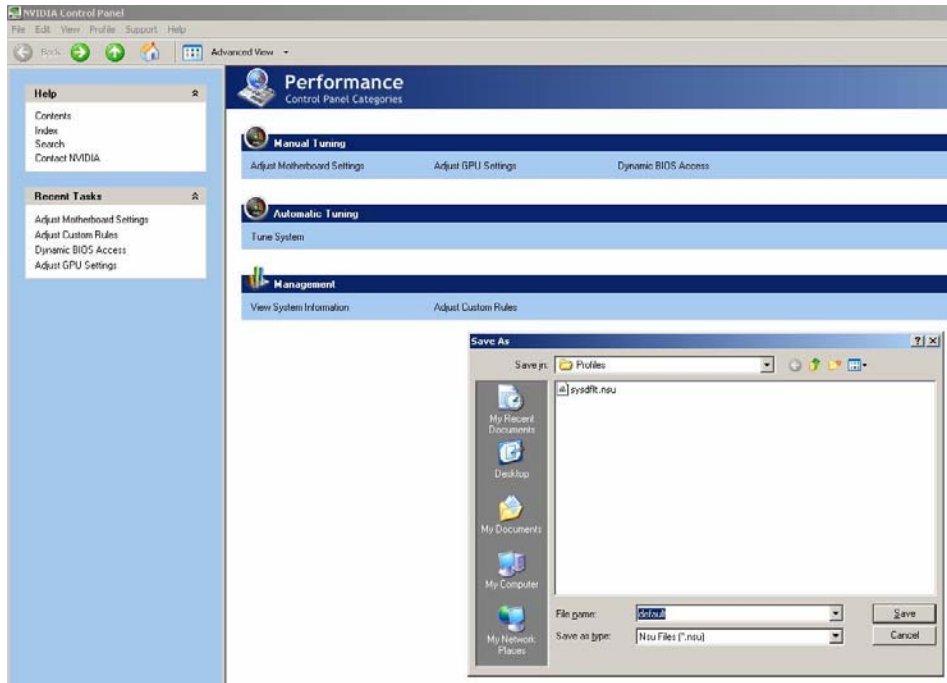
NVIDIA Control Panel

File Edit View Profile Support Help

Back

Advanced View

Help

Contents
Index
Search
Contact NVIDIA

Recent Tasks

Adjust Motherboard Settings
Adjust Custom Rules
Dynamic BIOS Access
Adjust GPU Settings

Performance
Control Panel Categories

Manual Tuning

Adjust Motherboard Settings
Adjust GPU Settings
Dynamic BIOS Access

Automatic Tuning

Tune System

Management

View System Information
Adjust Custom Rules

Save As

?| X

Save in: Profiles

sysdflt.nsu

My Recent Documents

Desktop

My Documents

My Computer

My Network Places

File name: default

Save as type: Nsu Files (*.nsu)

Save

Cancel